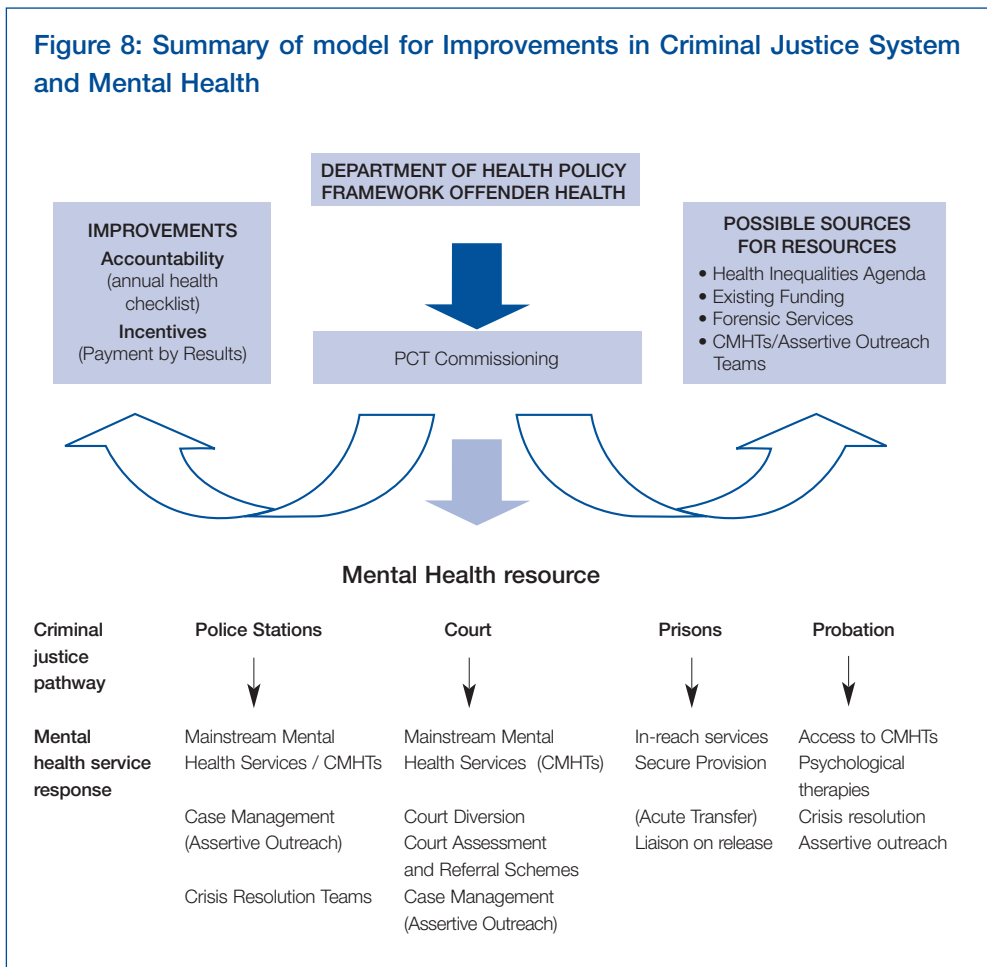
Figure 8: Summary of model for Improvements in Criminal Justice System and Mental Health

DEPARTMENT OF HEALTH POLICY FRAMEWORK OFFENDER HEALTH

IMPROVEMENTS
Accountability
(annual health checklist)
Incentives
(Payment by Results)

PCT Commissioning

POSSIBLE SOURCES FOR RESOURCES
• Health Inequalities Agenda
• Existing Funding
• Forensic Services
• CMHTs/Assertive Outreach Teams

Mental Health resource

| Criminal justice pathway | Police Stations | Court | Prisons | Probation |
|---|---|---|---|---|
| Mental health service response | Mainstream Mental Health Services / CMHTs<br><br>Case Management (Assertive Outreach)<br><br>Crisis Resolution Teams | Mainstream Mental Health Services (CMHTs)<br><br>Court Diversion<br>Court Assessment and Referral Schemes<br>Case Management (Assertive Outreach) | In-reach services<br>Secure Provision<br><br>(Acute Transfer)<br>Liaison on release | Access to CMHTs<br>Psychological therapies<br>Crisis resolution<br>Assertive outreach |